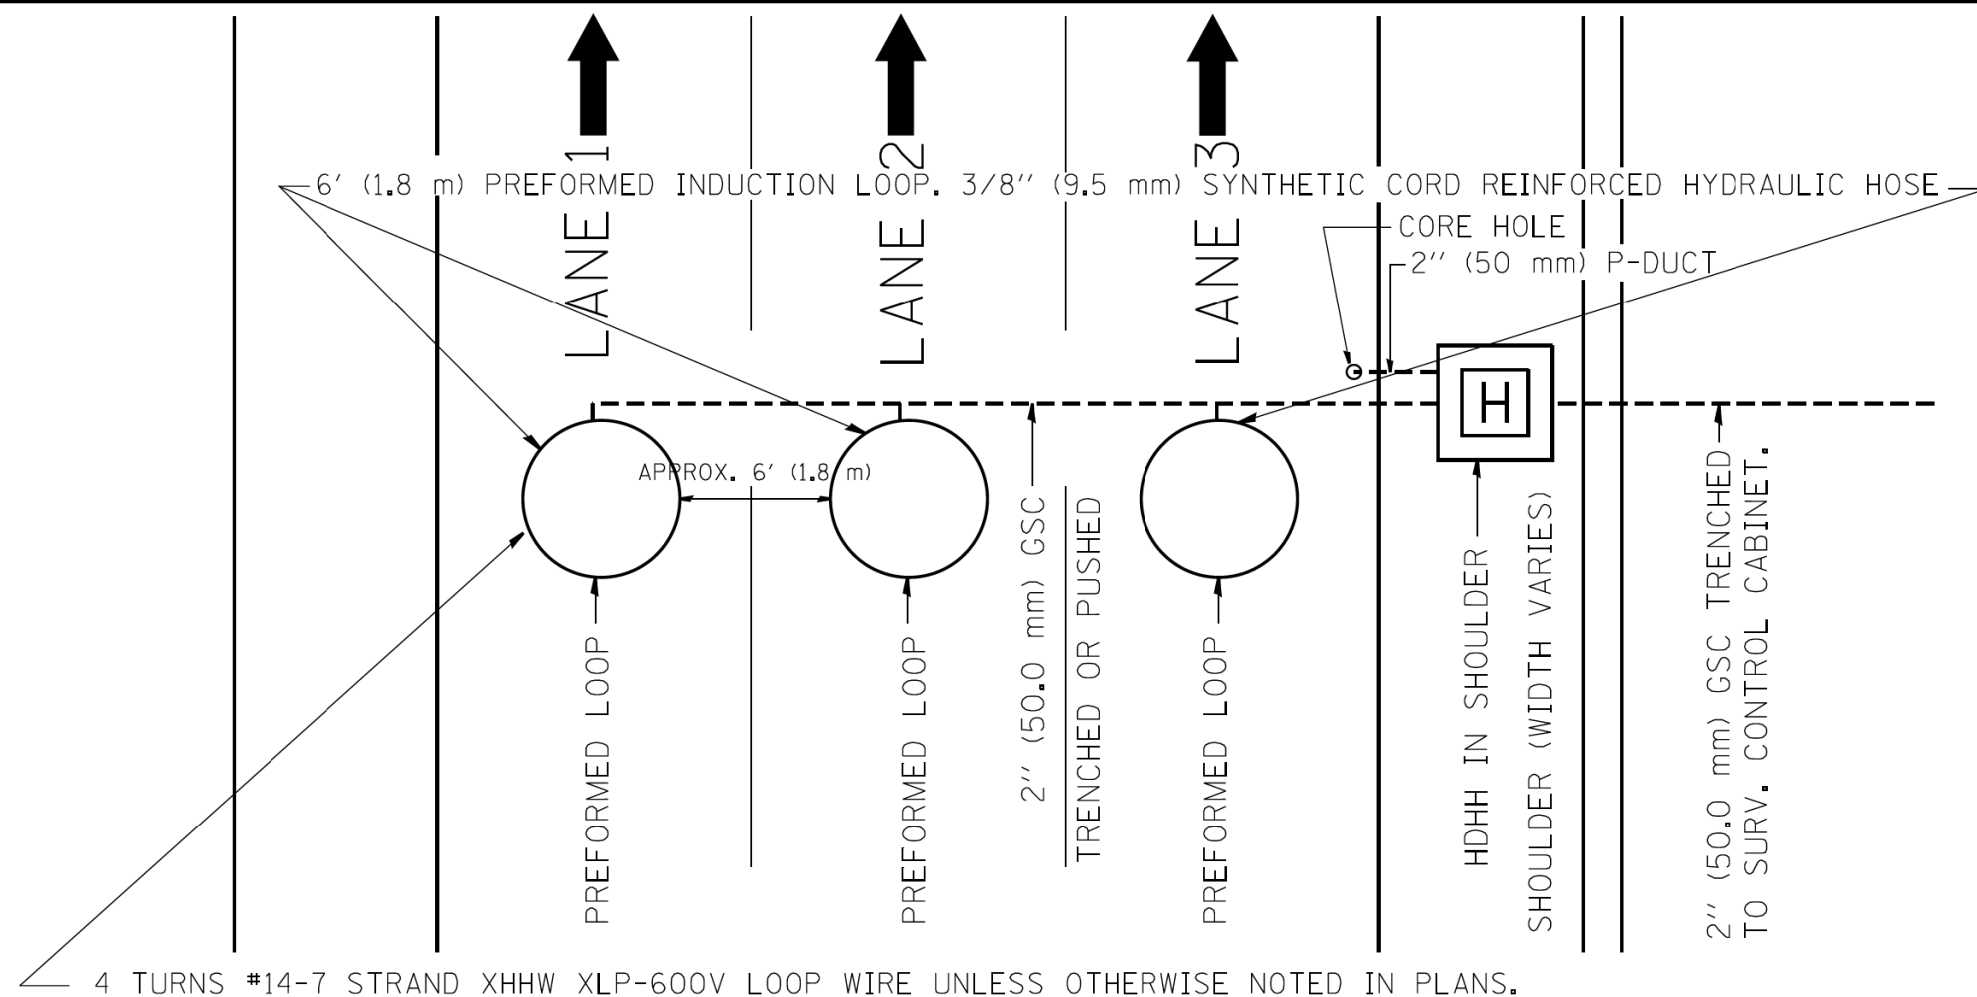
LANE 1

LANE 2

LANE 3

6′ (1.8 m) PREFORMED INDUCTION LOOP. 3/8″ (9.5 mm) SYNTHETIC CORD REINFORCED HYDRAULIC HOSE

CORE HOLE

2″ (50 mm) P-DUCT

H

APPROX. 6′ (1.8 m)

PREFORMED LOOP

PREFORMED LOOP

2″ (50.0 mm) GSC

TRENCHED OR PUSHED

PREFORMED LOOP

HDHH IN SHOULDER

SHOULDER (WIDTH VARIES)

2″ (50.0 mm) GSC TRENCHED TO SURV. CONTROL CABINET.

4 TURNS #14-7 STRAND XHHW XLP-600V LOOP WIRE UNLESS OTHERWISE NOTED IN PLANS.